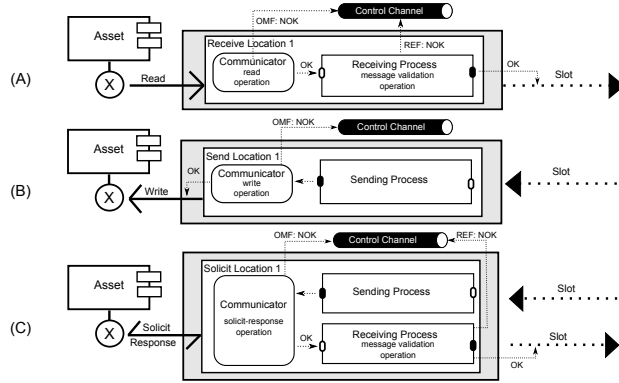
Asset
X
(A)
Read
OMF: NOK
Control Channel
Receive Location 1
Communicator
read operation
OK
Receiving Process
message validation operation
REF: NOK
OK
Slot

Asset
X
(B)
Write
OMF: NOK
Control Channel
Send Location 1
OK
Communicator
write operation
Sending Process
Slot

Asset
X
(C)
Solicit
Response
OMF: NOK
Control Channel
REF: NOK
Solicit Location 1
Communicator
solicit-response operation
Sending Process
Slot
OK
Receiving Process
message validation operation
Slot
OK